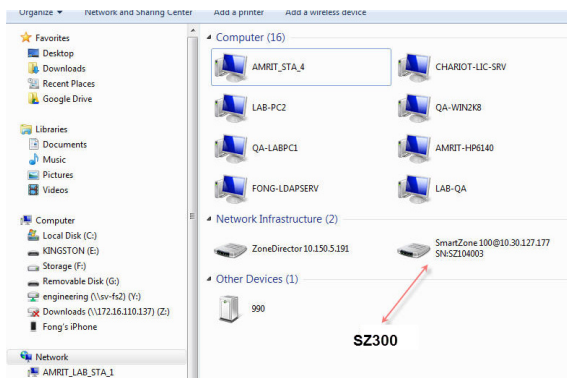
Organize ▾ Network and Sharing Center Add a printer Add a wireless device

Favorites
Desktop
Downloads
Recent Places
Google Drive

Libraries
Documents
Music
Pictures
Videos

Computer
Local Disk (C:)
KINGSTON (E:)
Storage (F:)
Removable Disk (G:)
engineering (\\sv-fs2) (Y:)
Downloads (\\172.16.110.137) (Z:)
Fong's iPhone

Network
AMRIT_LAB_STA_1

Computer (16)
AMRIT_STA_4
CHARIOT-LIC-SRV
LAB-PC2
QA-WIN2K8
QA-LABPC1
AMRIT-HP6140
FONG-LDAPSERV
LAB-QA

Network Infrastructure (2)
ZoneDirector 10.150.5.191
SmartZone 100@10.30.127.177
SN:SZ104003

Other Devices (1)
990

SZ300